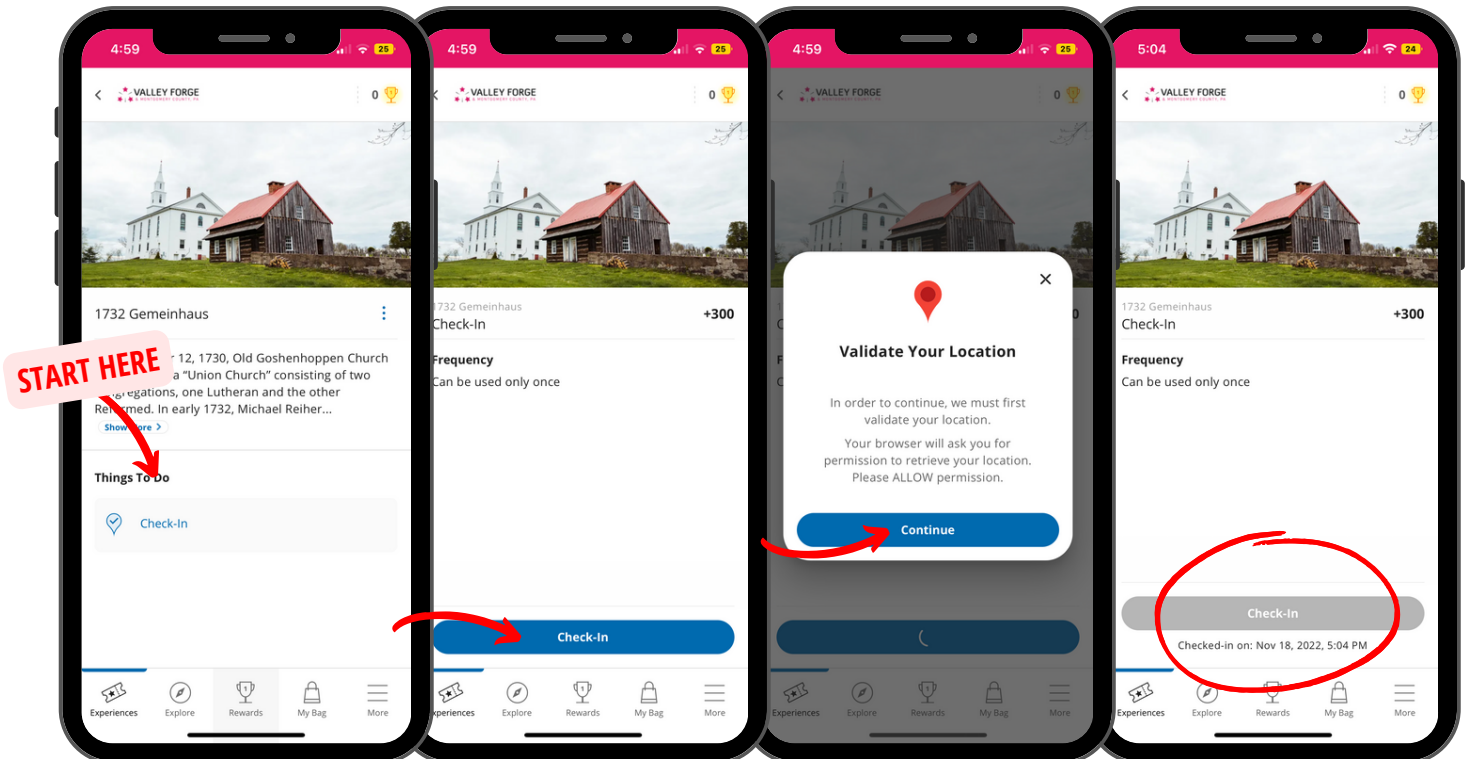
4:59
25
VALLEY FORGE
& MONTGOMERY COUNTY, PA
0

1732 Gemeinhaus

START HERE

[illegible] 12, 1730, Old Goshenhoppen Church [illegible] a "Union Church" consisting of two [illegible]gregations, one Lutheran and the other Reformed. In early 1732, Michael Reiher...
Show more

Things To Do

Check-In

Experiences
Explore
Rewards
My Bag
More

4:59
25
VALLEY FORGE
& MONTGOMERY COUNTY, PA
0

1732 Gemeinhaus
Check-In
+300

Frequency
Can be used only once

Check-In

Experiences
Explore
Rewards
My Bag
More

4:59
25
VALLEY FORGE
& MONTGOMERY COUNTY, PA
0

Validate Your Location

In order to continue, we must first validate your location.

Your browser will ask you for permission to retrieve your location. Please ALLOW permission.

Continue

Experiences
Explore
Rewards
My Bag
More

5:04
24
VALLEY FORGE
& MONTGOMERY COUNTY, PA
0

1732 Gemeinhaus
Check-In
+300

Frequency
Can be used only once

Check-In
Checked-in on: Nov 18, 2022, 5:04 PM

Experiences
Explore
Rewards
My Bag
More